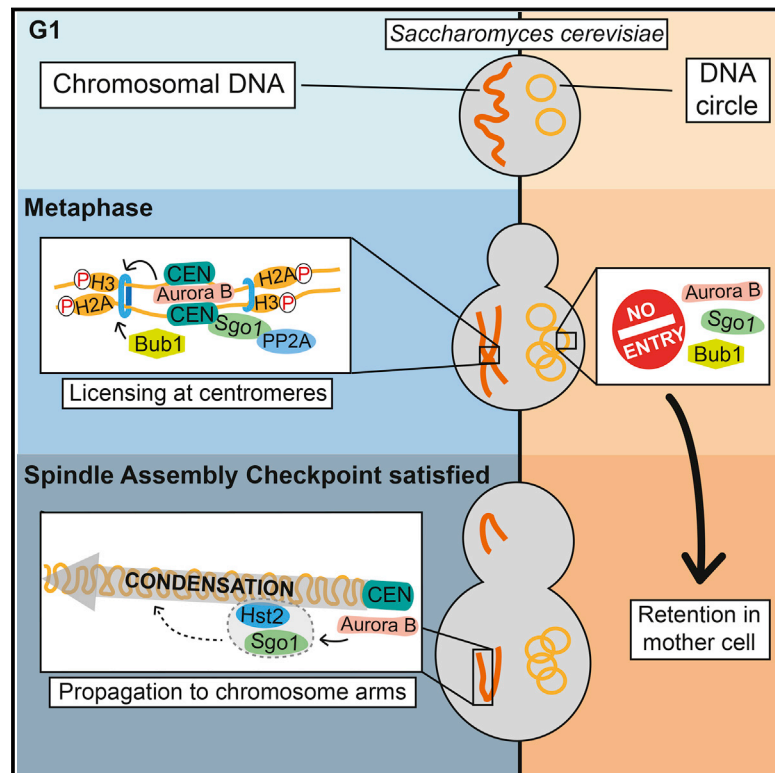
G1

Saccharomyces cerevisiae

Chromosomal DNA

DNA circle

Metaphase

P H3
P H2A
CEN
Aurora B
CEN
Sgo1
H2A P
H3 P
Bub1
PP2A

Licensing at centromeres

NO ENTRY
Aurora B
Sgo1
Bub1

Spindle Assembly Checkpoint satisfied

CONDENSATION
CEN
Hst2
Sgo1
Aurora B

Propagation to chromosome arms

Retention in mother cell